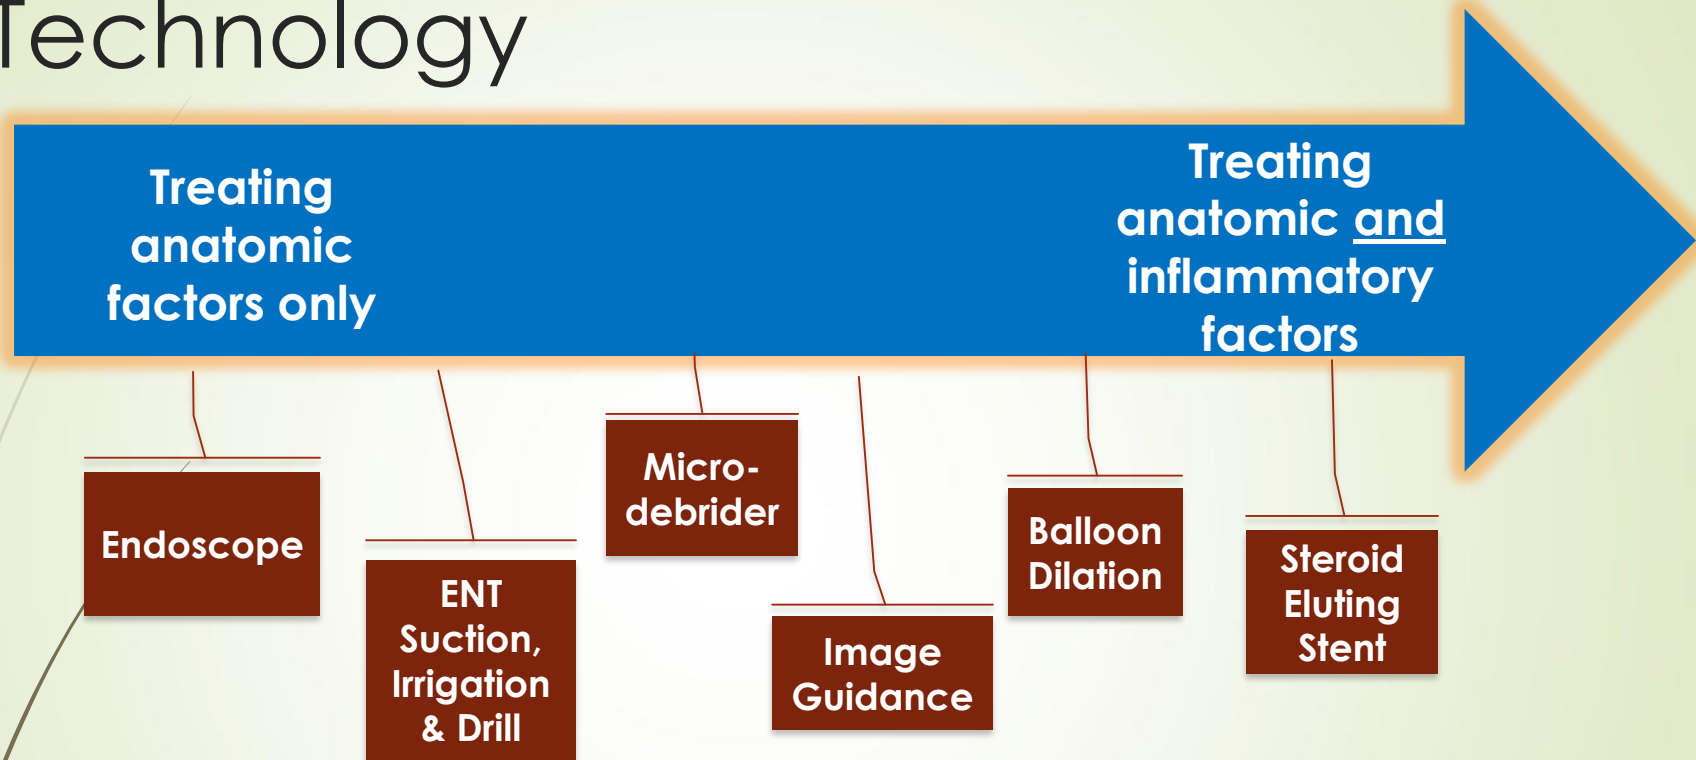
Technology

Treating anatomic factors only

Treating anatomic and inflammatory factors

Endoscope

ENT Suction, Irrigation & Drill

Micro-debrider

Image Guidance

Balloon Dilation

Steroid Eluting Stent